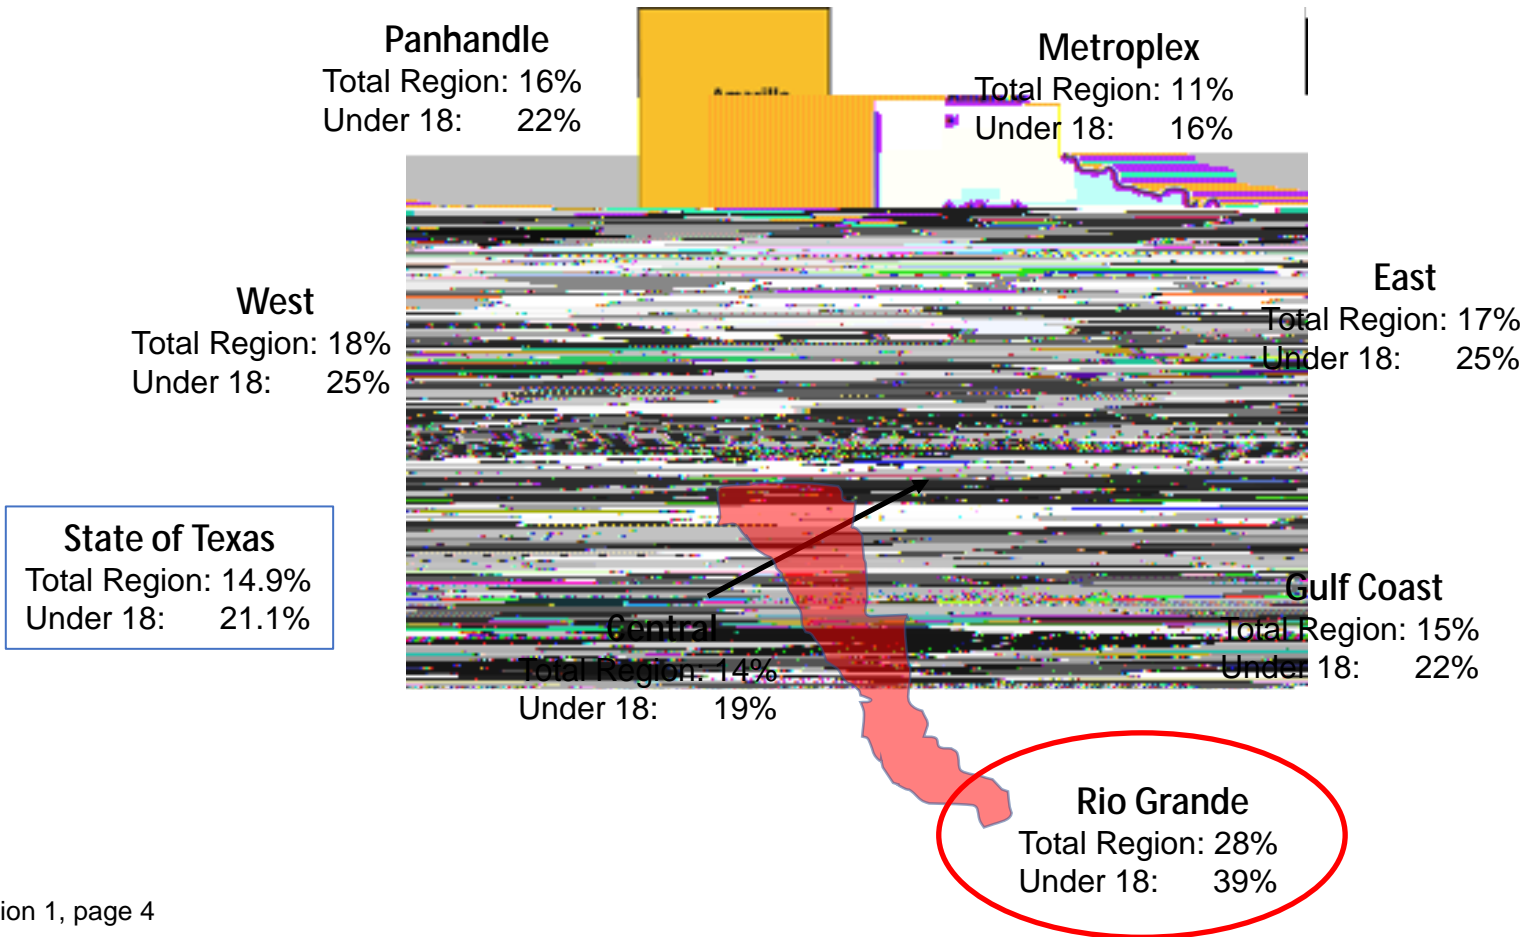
Panhandle
Total Region: 16%
Under 18: 22%

Amarillo

Metroplex
Total Region: 11%
Under 18: 16%

West
Total Region: 18%
Under 18: 25%

East
Total Region: 17%
Under 18: 25%

State of Texas
Total Region: 14.9%
Under 18: 21.1%

Gulf Coast
Total Region: 15%
Under 18: 22%

Central
Total Region: 14%
Under 18: 19%

Rio Grande
Total Region: 28%
Under 18: 39%

ion 1, page 4